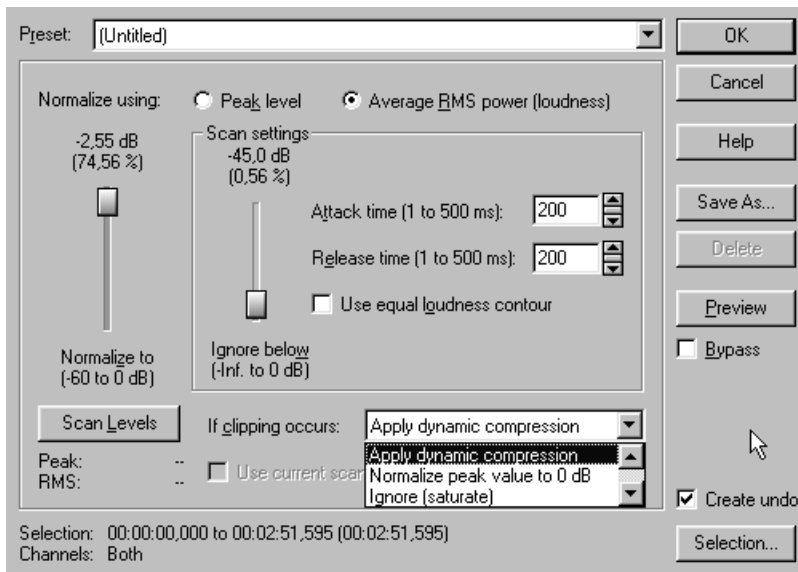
Preset: (Untitled)

OK

Cancel

Help

Save As...

Delete

Preview

Bypass

Normalize using: Peak level Average RMS power (loudness)

-2,55 dB
(74,56 %)

Scan settings

-45,0 dB
(0,56 %)

Attack time (1 to 500 ms): 200

Release time (1 to 500 ms): 200

Use equal loudness contour

Normalize to
(-60 to 0 dB)

Ignore below
(-Inf. to 0 dB)

Scan Levels

If clipping occurs: Apply dynamic compression

Apply dynamic compression
Normalize peak value to 0 dB
Ignore (saturate)

Peak: --
RMS: --

Use current scan

Create undo

Selection: 00:00:00,000 to 00:02:51,595 (00:02:51,595)
Channels: Both

Selection...